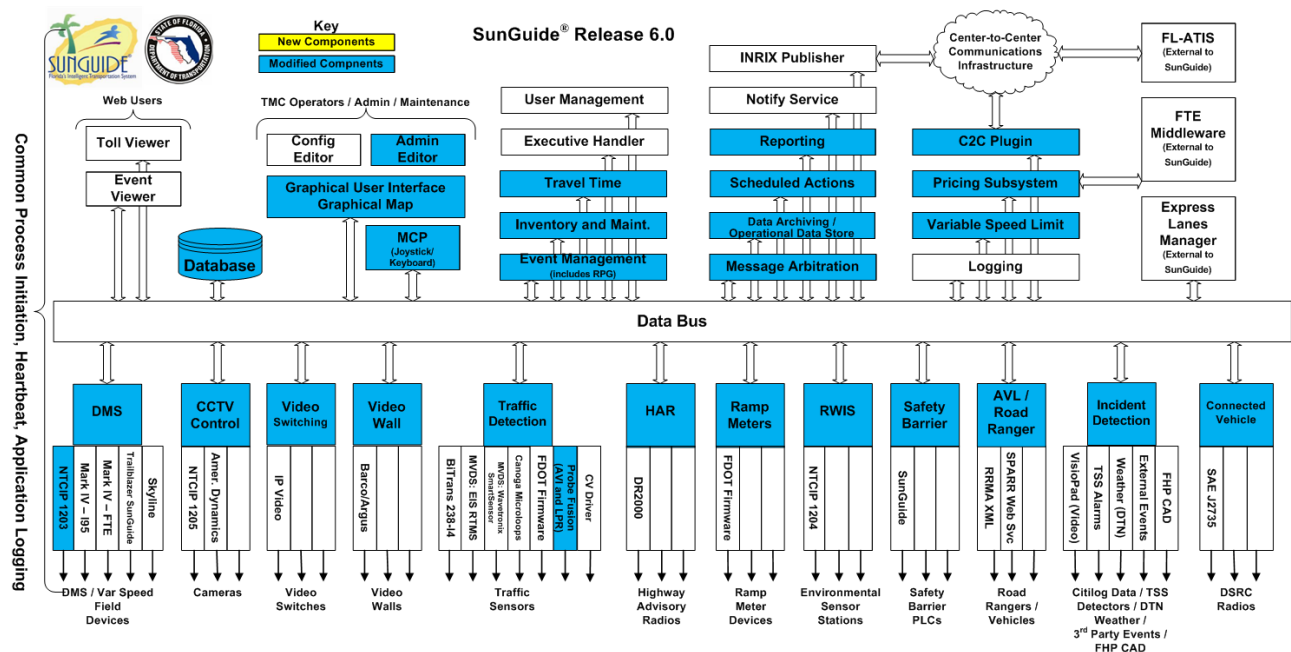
SUNGUIDE
Florida's Intelligent Transportation System

STATE OF FLORIDA DEPARTMENT OF TRANSPORTATION

Key
New Components
Modified Compnents

SunGuide® Release 6.0

Common Process Initiation, Heartbeat, Application Logging

Web Users
Toll Viewer
Event Viewer

TMC Operators / Admin / Maintenance
Config Editor
Admin Editor
Graphical User Interface Graphical Map
MCP (Joystick/ Keyboard)

Database

User Management
Executive Handler
Travel Time
Inventory and Maint.
Event Management (includes RPG)

INRIX Publisher
Notify Service
Reporting
Scheduled Actions
Data Archiving / Operational Data Store
Message Arbitration

Center-to-Center Communications Infrastructure
C2C Plugin
Pricing Subsystem
Variable Speed Limit
Logging

FL-ATIS (External to SunGuide)
FTE Middleware (External to SunGuide)
Express Lanes Manager (External to SunGuide)

Data Bus

DMS
NTCIP 1203
Mark IV – I95
Mark IV – FTE
Trailblazer SunGuide
Skyline
DMS / Var Speed Field Devices

CCTV Control
NTCIP 1205
Amer. Dynamics
Cameras

Video Switching
IP Video
Video Switches

Video Wall
Barco/Argus
Video Walls

Traffic Detection
BiTrans 238-I4
MVDS: EIS RTMS
MVDS: Wavetronix SmartSensor
Canoga Microloops
FDOT Firmware
Probe Fusion (AVI and LPR)
CV Driver
Traffic Sensors

HAR
DR2000
Highway Advisory Radios

Ramp Meters
FDOT Firmware
Ramp Meter Devices

RWIS
NTCIP 1204
Environmental Sensor Stations

Safety Barrier
SunGuide
Safety Barrier PLCs

AVL / Road Ranger
RRMA XML
SPARR Web Svc
Road Rangers / Vehicles

Incident Detection
VisioPad (Video)
TSS Alarms
Weather (DTN)
External Events
FHP CAD
Citilog Data / TSS Detectors / DTN Weather / 3rd Party Events / FHP CAD

Connected Vehicle
SAE J2735
DSRC Radios